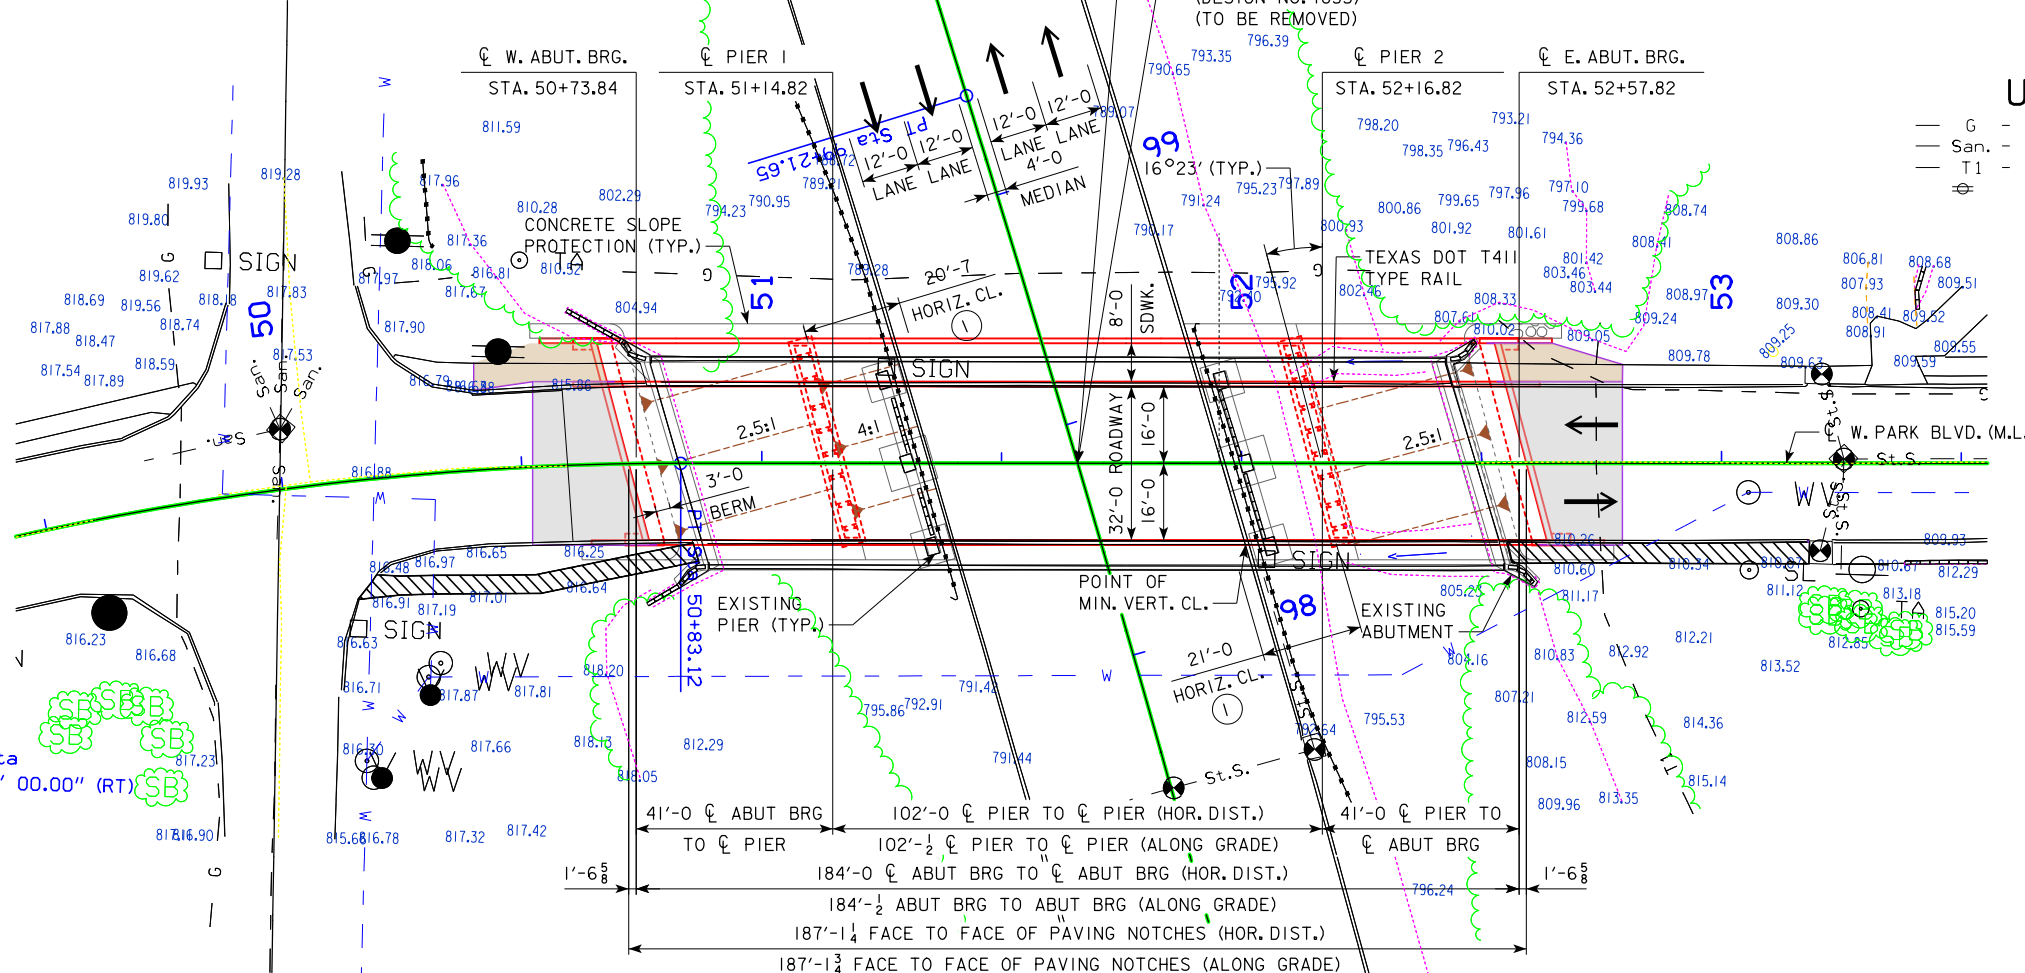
(TO BE REMOVED)

℄ W. ABUT. BRG.
STA. 50+73.84

℄ PIER 1
STA. 51+14.82

℄ PIER 2
STA. 52+16.82

℄ E. ABUT. BRG.
STA. 52+57.82

G
San.
T1

PI Sta 48+21.65

12'-0 LANE
12'-0 LANE
12'-0 LANE
12'-0 LANE
4'-0 MEDIAN

99
16°23' (TYP.)

CONCRETE SLOPE PROTECTION (TYP.)

SIGN

TEXAS DOT T411 TYPE RAIL

50
51
52
53

29'-7 HORIZ. CL.
①

8'-0 SDWK.

SIGN

2.5:1
4:1
2.5:1

16'-0
16'-0
32'-0 ROADWAY

W. PARK BLVD. (M.L.

3'-0 BERM

PT Sta 50+83.12

SIGN

SIGN

POINT OF MIN. VERT. CL.

EXISTING PIER (TYP.)

EXISTING ABUTMENT

98

21'-0 HORIZ. CL.
①

St.S.

WV
WV

SB

00.00" (RT)

41'-0 ℄ ABUT BRG TO ℄ PIER
102'-0 ℄ PIER TO ℄ PIER (HOR. DIST.)
102'-$\frac{1}{2}$ ℄ PIER TO ℄ PIER (ALONG GRADE)
41'-0 ℄ PIER TO ℄ ABUT BRG
1'-6$\frac{5}{8}$
184'-0 ℄ ABUT BRG TO ℄ ABUT BRG (HOR. DIST.)
1'-6$\frac{5}{8}$
184'-$\frac{1}{2}$ ABUT BRG TO ABUT BRG (ALONG GRADE)
187'-1$\frac{1}{4}$ FACE TO FACE OF PAVING NOTCHES (HOR. DIST.)
187'-1$\frac{3}{4}$ FACE TO FACE OF PAVING NOTCHES (ALONG GRADE)

793.35 796.39 790.65 789.07 811.59 819.93 819.28 819.80 817.96 802.29 810.28 794.23 790.95 789.21 798.20 793.21 798.35 796.43 794.36 795.23 797.89 791.24 800.86 799.65 797.96 797.10 799.68 808.74 800.93 801.92 801.61 808.41 808.86 796.17 817.36 810.32 818.06 816.81 817.67 817.97 817.83 819.62 818.69 819.56 818.18 817.88 818.47 818.74 817.90 804.94 789.28 791.10 795.92 802.46 801.42 803.46 803.44 806.81 807.93 808.68 809.51 808.97 808.33 809.30 807.61 810.02 809.05 809.24 808.41 808.91 809.52 809.25 809.55 809.78 809.63 809.59 817.53 817.54 817.89 818.59 816.79 816.58 815.86 816.88 816.48 816.97 816.65 816.25 816.91 817.19 817.01 816.64 816.63 816.23 816.68 816.71 817.87 817.81 818.20 816.30 817.66 818.13 816.05 817.23 812.29 795.86 792.91 791.42 791.44 792.64 795.53 805.25 804.16 810.26 810.60 810.34 811.17 811.12 810.87 809.93 812.29 813.18 815.20 815.59 812.85 810.83 812.92 812.21 813.52 807.21 812.59 814.36 808.15 809.96 813.35 815.14 817.16.90 815.68 816.78 817.32 817.42 796.24